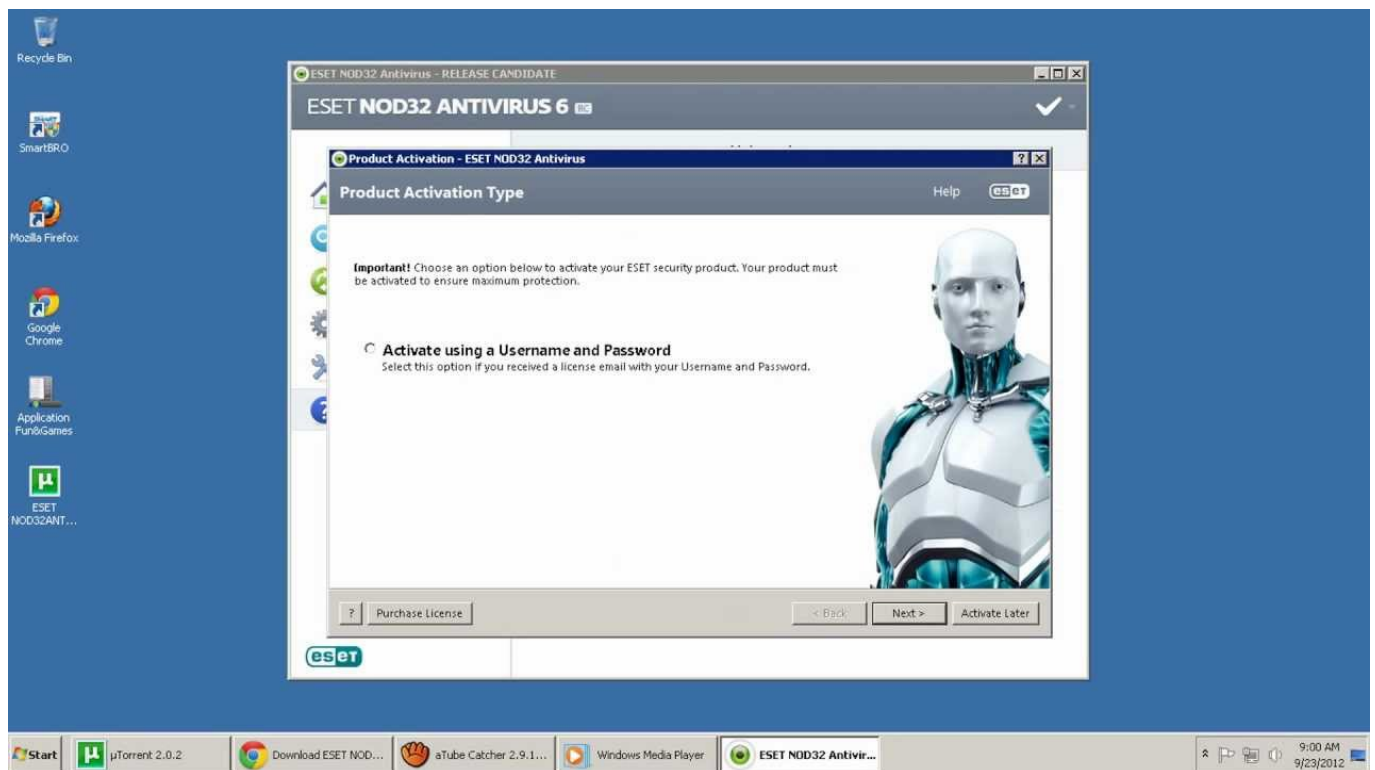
Recycle Bin

SmartBRO

Mozilla Firefox

Google Chrome

Application Fun&Games

ESET NOD32ANT...

ESET NOD32 Antivirus - RELEASE CANDIDATE

ESET NOD32 ANTIVIRUS 6 RC

Product Activation - ESET NOD32 Antivirus

Product Activation Type

Help

eset

Important! Choose an option below to activate your ESET security product. Your product must be activated to ensure maximum protection.

Activate using a Username and Password

Select this option if you received a license email with your Username and Password.

?

Purchase License

< Back

Next >

Activate Later

eset

Start

µTorrent 2.0.2

Download ESET NOD...

aTube Catcher 2.9.1...

Windows Media Player

ESET NOD32 Antivir...

9:00 AM
9/23/2012